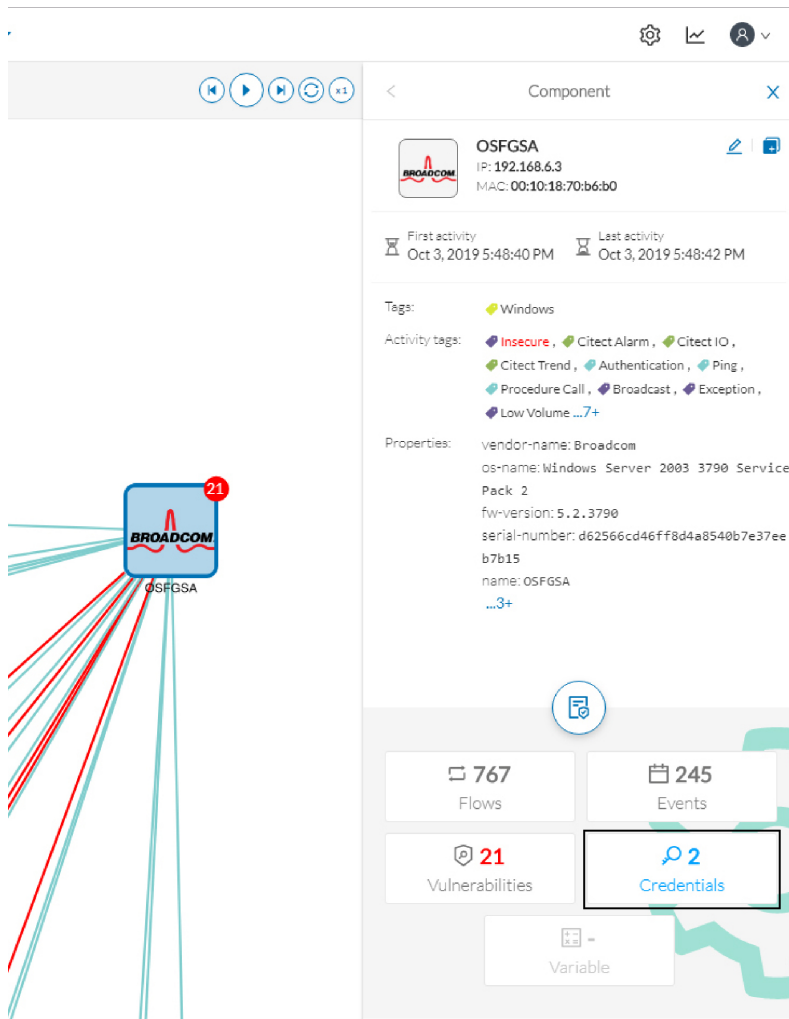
x1

21

BROADCOM

OSFGSA

Component

BROADCOM

OSFGSA
IP: 192.168.6.3
MAC: 00:10:18:70:b6:b0

First activity
Oct 3, 2019 5:48:40 PM

Last activity
Oct 3, 2019 5:48:42 PM

Tags: Windows

Activity tags: Insecure , Citect Alarm , Citect IO , Citect Trend , Authentication , Ping , Procedure Call , Broadcast , Exception , Low Volume ...7+

Properties: vendor-name: Broadcom
os-name: Windows Server 2003 3790 Service Pack 2
fw-version: 5.2.3790
serial-number: d62566cd46ff8d4a8540b7e37eeb7b15
name: OSFGSA
...3+

767
Flows

245
Events

21
Vulnerabilities

2
Credentials

-
Variable